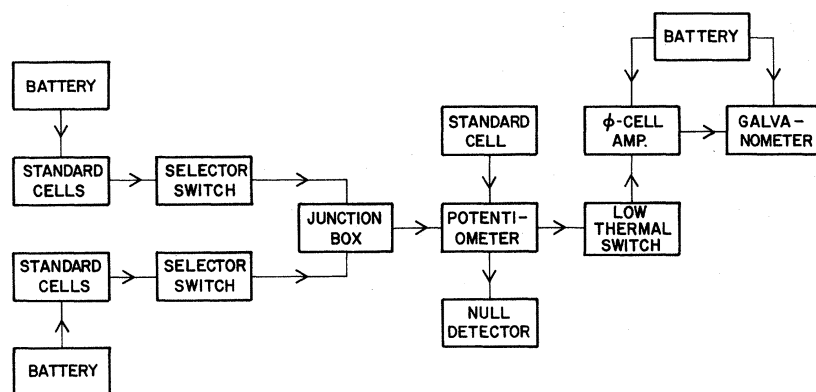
BATTERY

STANDARD CELLS

SELECTOR SWITCH

STANDARD CELLS

SELECTOR SWITCH

BATTERY

JUNCTION BOX

STANDARD CELL

POTENTIOMETER

NULL DETECTOR

LOW THERMAL SWITCH

BATTERY

$\phi$-CELL AMP.

GALVANOMETER